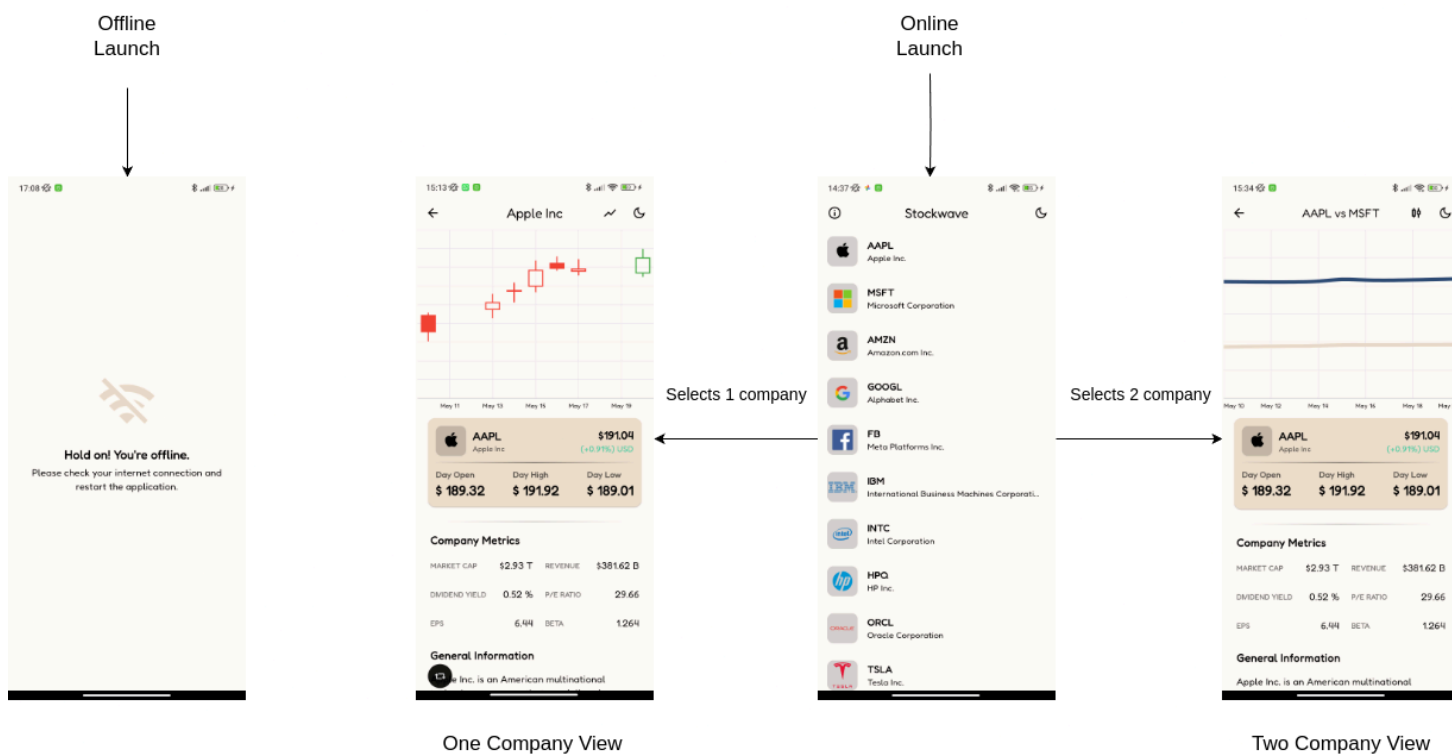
Offline Launch

17:08

Hold on! You're offline.
Please check your internet connection and restart the application.

15:13

Apple Inc

May 11 May 13 May 15 May 17 May 19

AAPL
Apple Inc
$191.04
(+0.91%) USD

Day Open
$ 189.32
Day High
$ 191.92
Day Low
$ 189.01

Company Metrics

| MARKET CAP | $2.93 T | REVENUE | $381.62 B |
|---|---|---|---|
| DIVIDEND YIELD | 0.52 % | P/E RATIO | 29.66 |
| EPS | 6.44 | BETA | 1.264 |

General Information

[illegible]e Inc. is an American multinational

One Company View

Selects 1 company

Online Launch

14:37

Stockwave

AAPL
Apple Inc.
MSFT
Microsoft Corporation
AMZN
Amazon.com Inc.
GOOGL
Alphabet Inc.
FB
Meta Platforms Inc.
IBM
International Business Machines Corporati...
INTC
Intel Corporation
HPQ
HP Inc.
ORCL
Oracle Corporation
TSLA
Tesla Inc.

Selects 2 company

15:34

AAPL vs MSFT

May 10 May 12 May 14 May 16 May 18 May

AAPL
Apple Inc
$191.04
(+0.91%) USD

Day Open
$ 189.32
Day High
$ 191.92
Day Low
$ 189.01

Company Metrics

| MARKET CAP | $2.93 T | REVENUE | $381.62 B |
|---|---|---|---|
| DIVIDEND YIELD | 0.52 % | P/E RATIO | 29.66 |
| EPS | 6.44 | BETA | 1.264 |

General Information

Apple Inc. is an American multinational

Two Company View